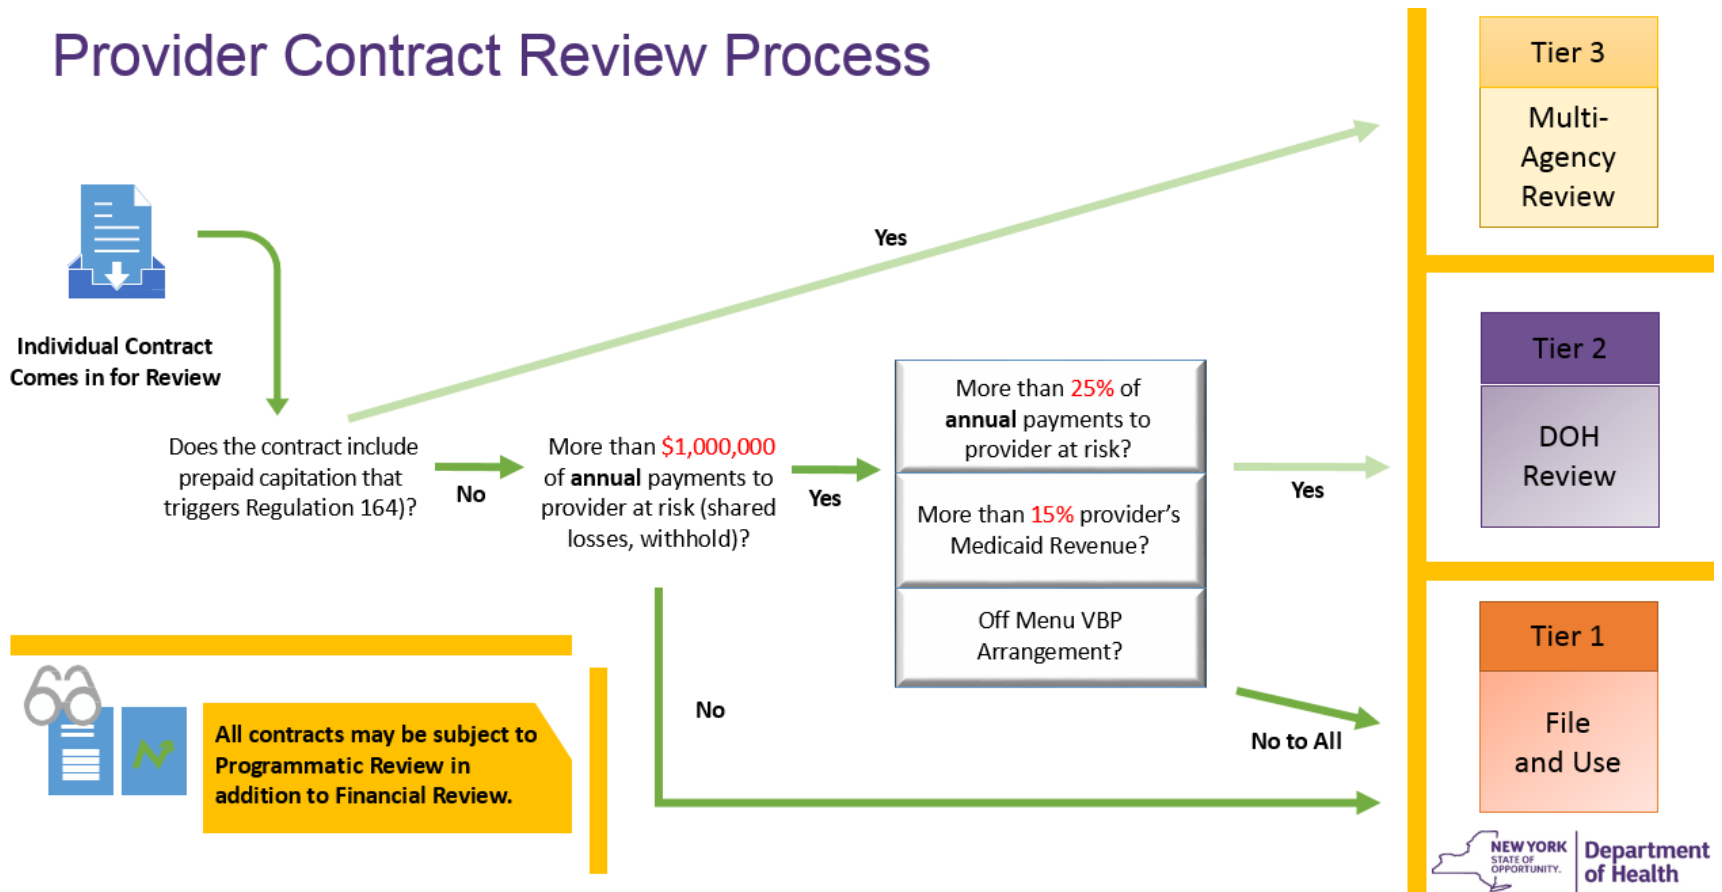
Provider Contract Review Process

Individual Contract Comes in for Review

Yes

Does the contract include prepaid capitation that triggers Regulation 164)?

No

More than $1,000,000 of annual payments to provider at risk (shared losses, withhold)?

Yes

More than 25% of annual payments to provider at risk?

More than 15% provider's Medicaid Revenue?

Off Menu VBP Arrangement?

Yes

No

No to All

All contracts may be subject to Programmatic Review in addition to Financial Review.

Tier 3

Multi-Agency Review

Tier 2

DOH Review

Tier 1

File and Use

NEW YORK STATE OF OPPORTUNITY. Department of Health